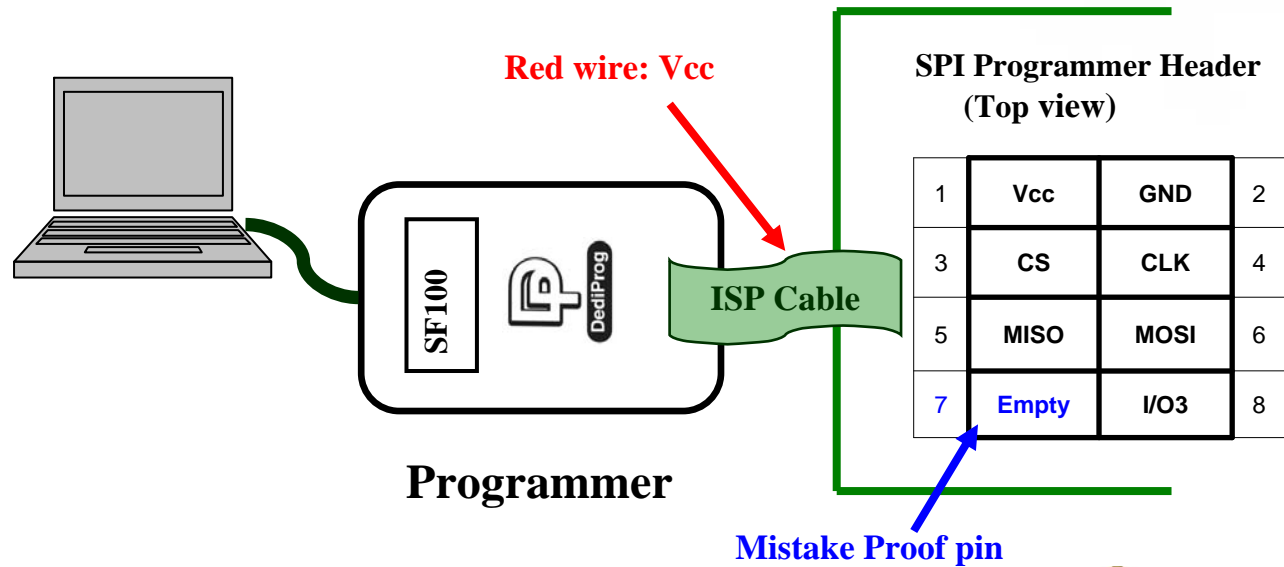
Red wire: Vcc

SF100

DediProg

ISP Cable

Programmer

SPI Programmer Header
(Top view)

| 1 | Vcc | GND | 2 |
|---|---|---|---|
| 3 | CS | CLK | 4 |
| 5 | MISO | MOSI | 6 |
| 7 | Empty | I/O3 | 8 |

Mistake Proof pin